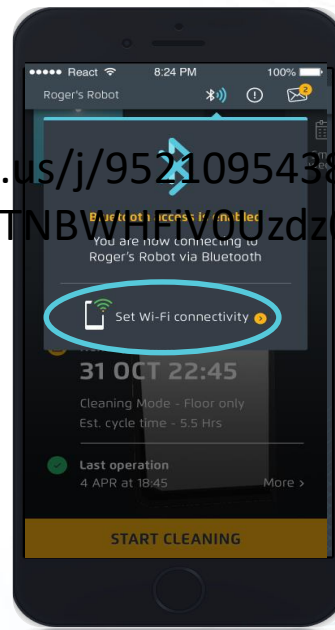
●●●●● React
8:24 PM
100%
Roger's Robot
!
2
.us/j/9521095438
TNBWHFiV0Uzdz
Bluetooth access is enabled
You are now connecting to Roger's Robot via Bluetooth
Set Wi-Fi connectivity
31 OCT 22:45
Cleaning Mode - Floor only
Est. cycle time - 5.5 Hrs
Last operation
4 APR at 18:45
More >
START CLEANING